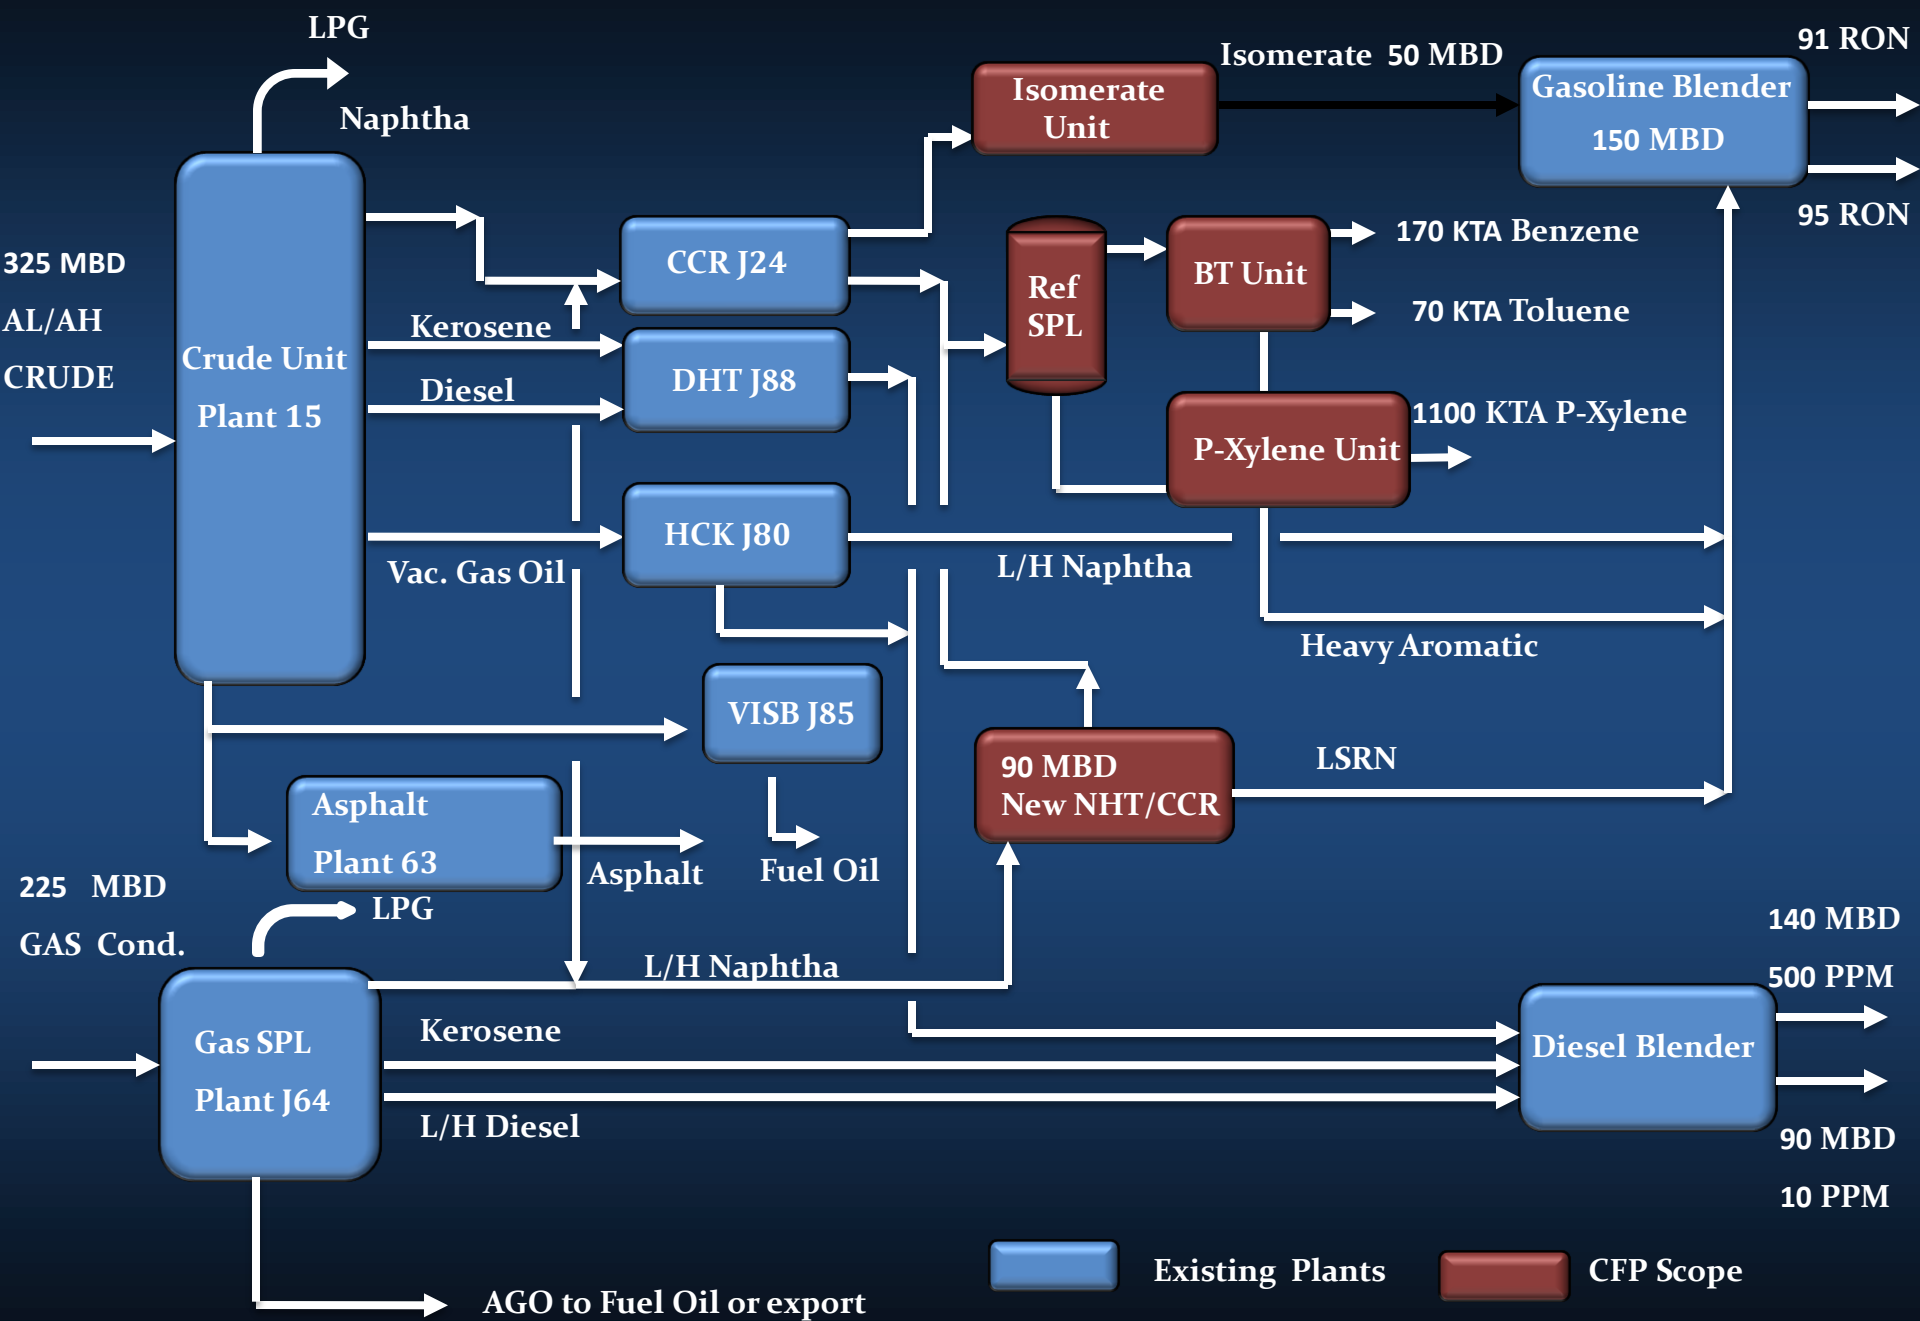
LPG

Naphtha

Isomerate Unit

Isomerate 50 MBD

Gasoline Blender 150 MBD

91 RON

95 RON

325 MBD AL/AH CRUDE

Crude Unit Plant 15

CCR J24

Ref SPL

BT Unit

170 KTA Benzene

70 KTA Toluene

Kerosene

DHT J88

Diesel

P-Xylene Unit

1100 KTA P-Xylene

HCK J80

Vac. Gas Oil

L/H Naphtha

Heavy Aromatic

VISB J85

90 MBD New NHT/CCR

LSRN

Asphalt Plant 63

Asphalt

Fuel Oil

225 MBD GAS Cond.

LPG

L/H Naphtha

140 MBD

500 PPM

Gas SPL Plant J64

Kerosene

Diesel Blender

L/H Diesel

90 MBD

10 PPM

AGO to Fuel Oil or export

Existing Plants

CFP Scope